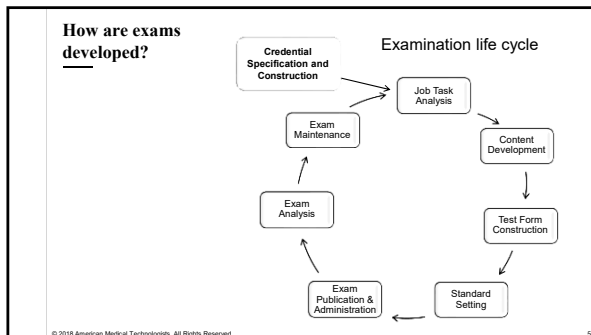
How are exams developed?

Credential Specification and Construction

Examination life cycle

Job Task Analysis

Content Development

Test Form Construction

Standard Setting

Exam Publication & Administration

Exam Analysis

Exam Maintenance

© 2018 American Medical Technologists. All Rights Reserved.

5